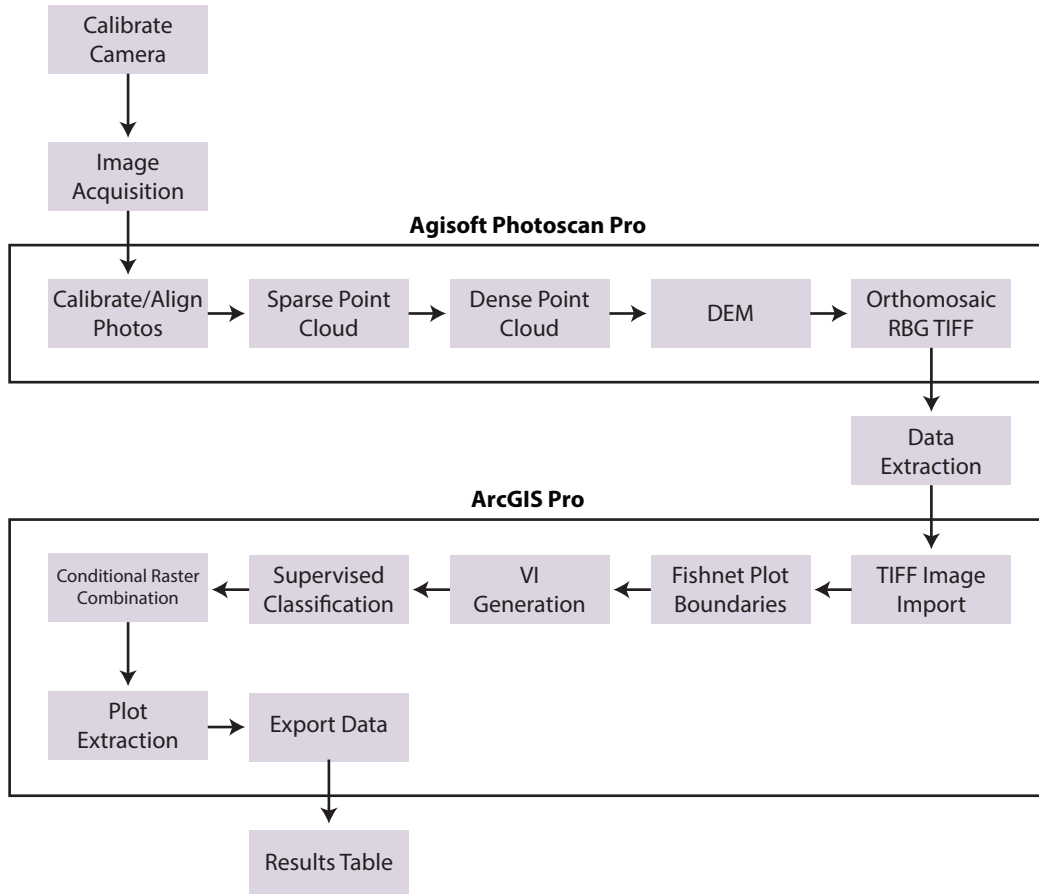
Calibrate Camera

Image Acquisition

Agisoft Photoscan Pro

Calibrate/Align Photos

Sparse Point Cloud

Dense Point Cloud

DEM

Orthomosaic RBG TIFF

Data Extraction

ArcGIS Pro

TIFF Image Import

Fishnet Plot Boundaries

VI Generation

Supervised Classification

Conditional Raster Combination

Plot Extraction

Export Data

Results Table